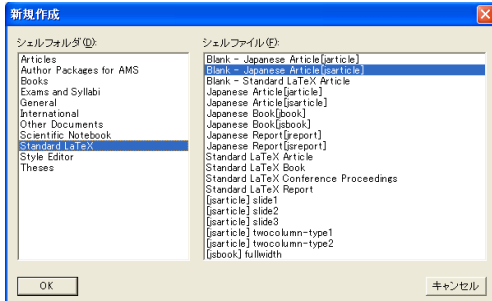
新規作成

シェルフォルダ(D):

Articles
Author Packages for AMS
Books
Exams and Syllabi
General
International
Other Documents
Scientific Notebook
Standard LaTeX
Style Editor
Theses

シェルファイル(E):

Blank - Japanese Article[jarticle]
Blank - Japanese Article[jsarticle]
Blank - Standard LaTeX Article
Japanese Article[jarticle]
Japanese Article[jsarticle]
Japanese Book[book]
Japanese Book[jsbook]
Japanese Report[jreport]
Japanese Report[jsreport]
Standard LaTeX Article
Standard LaTeX Book
Standard LaTeX Conference Proceedings
Standard LaTeX Report
[jsarticle] slide1
[jsarticle] slide2
[jsarticle] slide3
[jsarticle] twocolumn-type1
[jsarticle] twocolumn-type2
[jsbook] fullwidth

OK

キャンセル